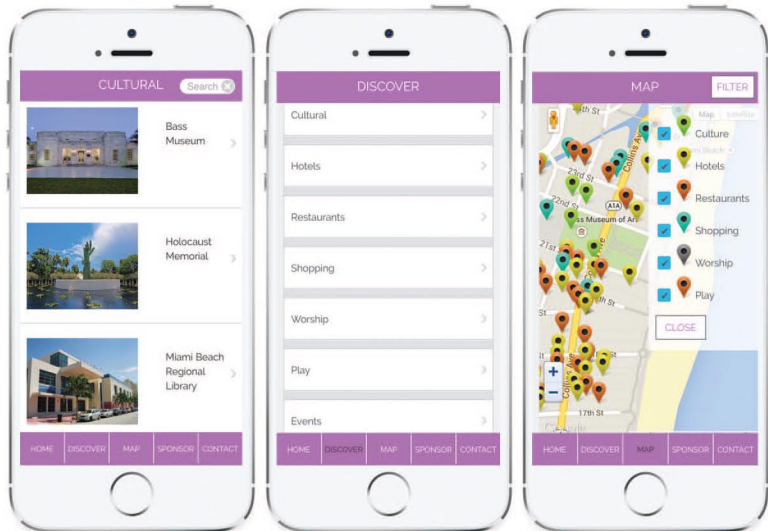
CULTURAL
Search

Bass Museum

Holocaust Memorial

Miami Beach Regional Library

HOME DISCOVER MAP SPONSOR CONTACT

DISCOVER

Cultural

Hotels

Restaurants

Shopping

Worship

Play

Events

HOME DISCOVER MAP SPONSOR CONTACT

MAP
FILTER

Map Satellite

Culture
Hotels
Restaurants
Shopping
Worship
Play

CLOSE

23rd St
Collins Ave
A1A
Bass Museum of Art
17th St

HOME DISCOVER MAP SPONSOR CONTACT